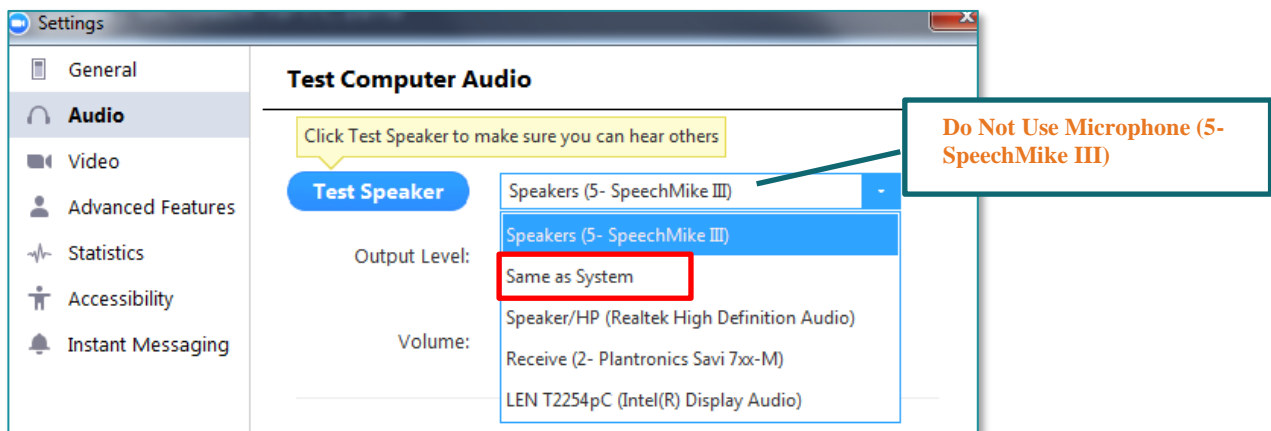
Settings

General
Audio
Video
Advanced Features
Statistics
Accessibility
Instant Messaging

Test Computer Audio

Click Test Speaker to make sure you can hear others

Test Speaker

Speakers (5- SpeechMike III)

Output Level:

Volume:

Speakers (5- SpeechMike III)
Same as System
Speaker/HP (Realtek High Definition Audio)
Receive (2- Plantronics Savi 7xx-M)
LEN T2254pC (Intel(R) Display Audio)

Do Not Use Microphone (5-SpeechMike III)